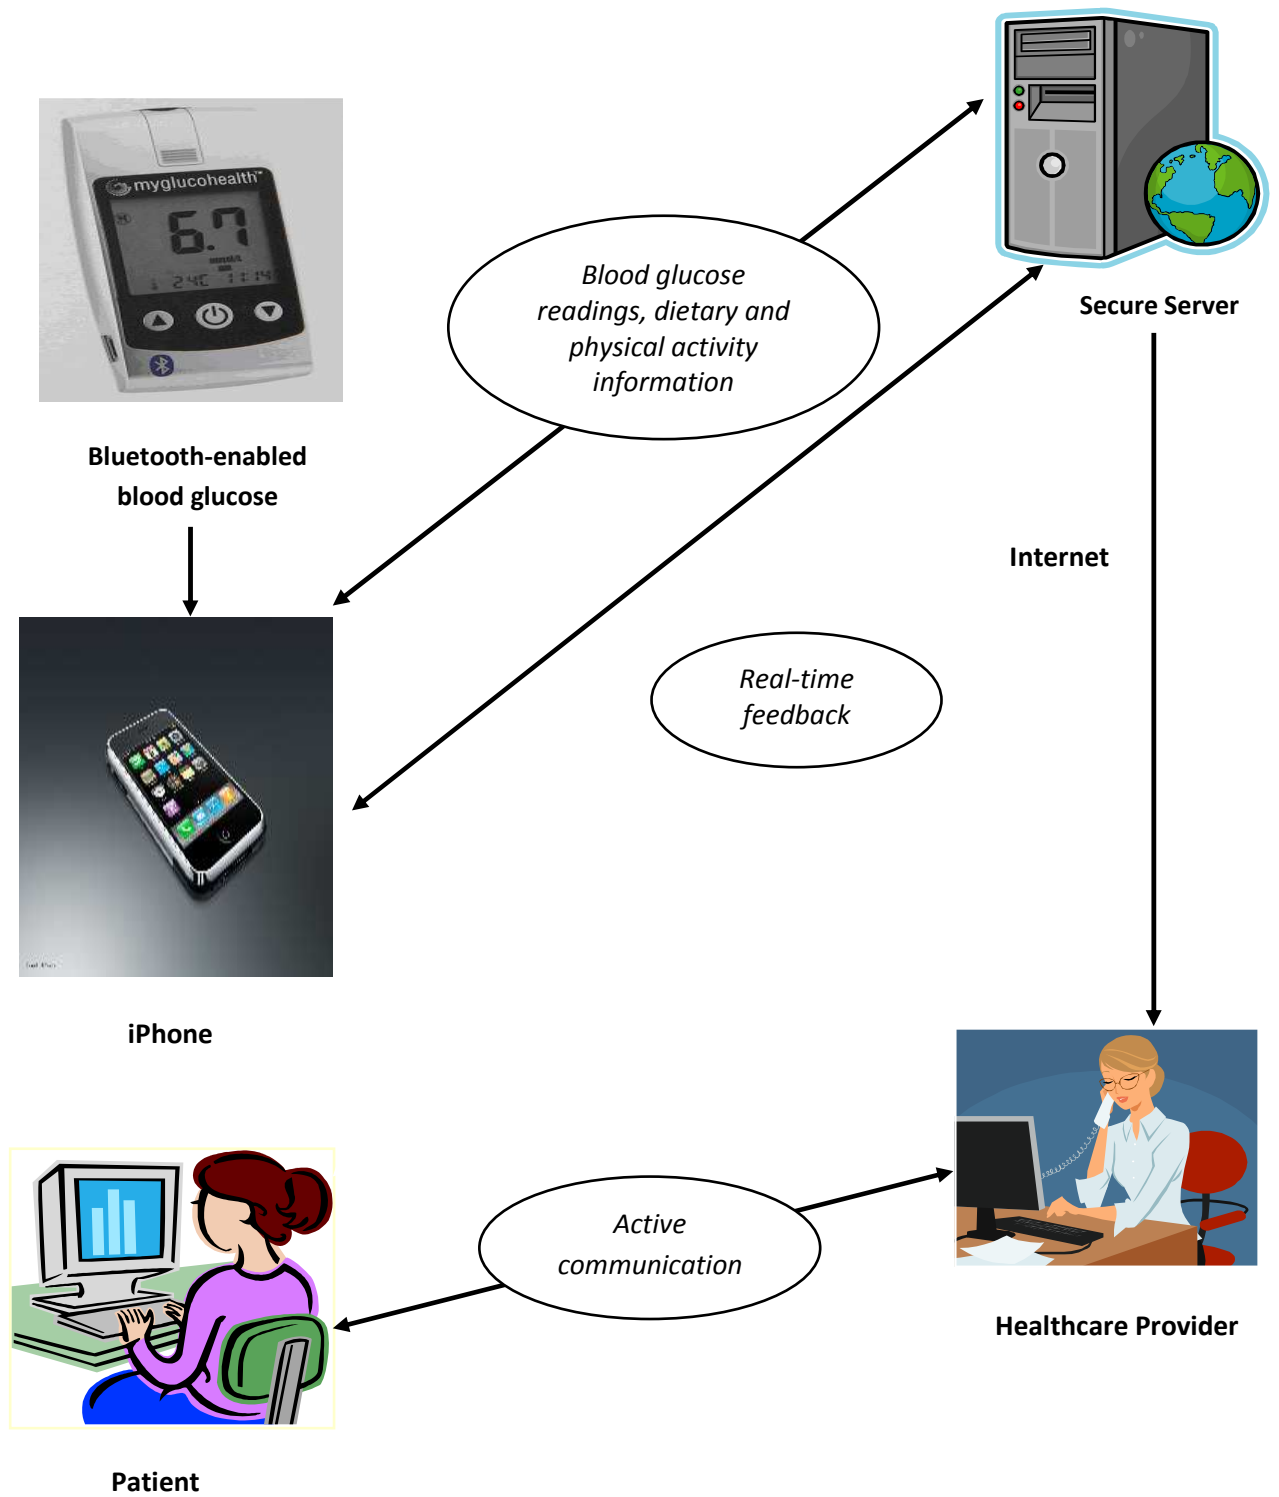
myglucohealth™
6.7
mmol/L
24C

Bluetooth-enabled blood glucose

Blood glucose readings, dietary and physical activity information

Secure Server

Internet

Real-time feedback

iPhone

Active communication

Healthcare Provider

Patient